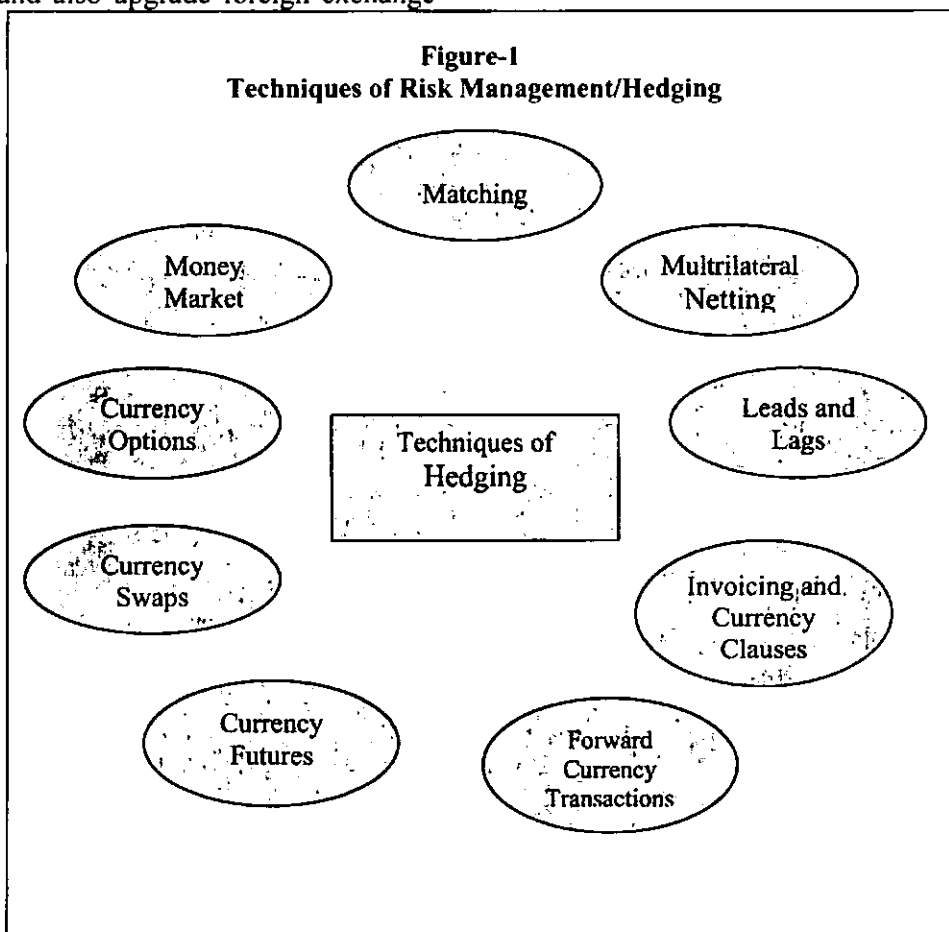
and also upgrade foreign exchange

Figure-1
Techniques of Risk Management/Hedging

Matching

Money Market

Multrilateral Netting

Currency Options

Techniques of Hedging

Leads and Lags

Currency Swaps

Invoicing and Currency Clauses

Currency Futures

Forward Currency Transactions